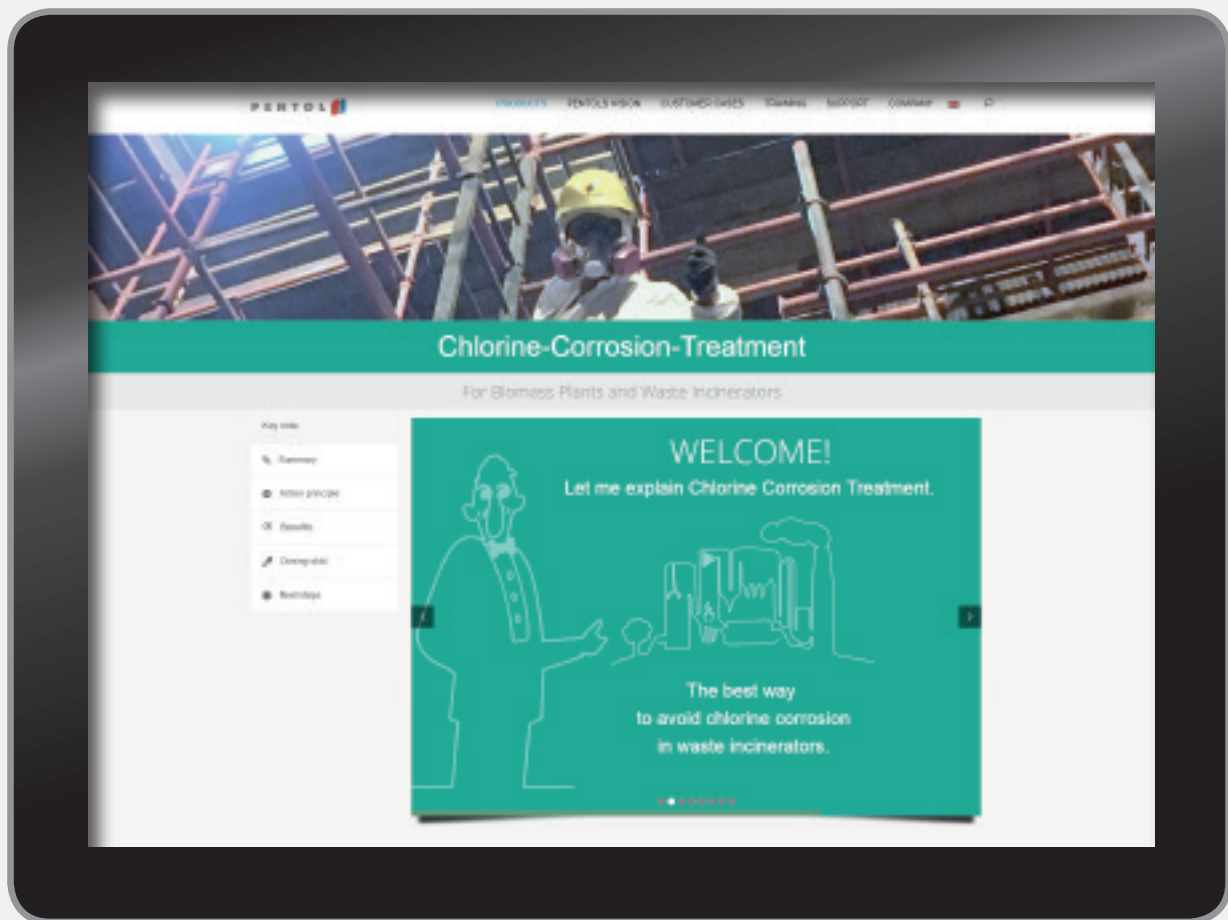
PENTOL

PRODUCTS PENTOLS VISION CUSTOMER CASES TRAINING SUPPORT COMPANY

Chlorine-Corrosion-Treatment

For Biomass Plants and Waste Incinerators

Key note

Summary

Action principle

Benefits

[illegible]

Next steps

WELCOME!

Let me explain Chlorine Corrosion Treatment.

The best way to avoid chlorine corrosion in waste incinerators.